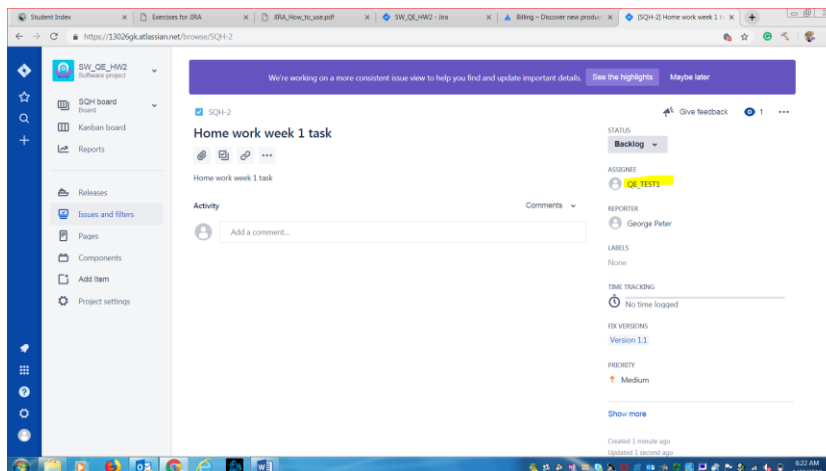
Student Index × | Exercises for JIRA × | JIRA_How_to_use.pdf × | SW_QE_HW2 - Jira × | Billing – Discover new product × | [SQH-2] Home work week 1 t × | +

https://13026gk.atlassian.net/browse/SQH-2

SW_QE_HW2
Software project

SQH board
Board

Kanban board

Reports

Releases

Issues and filters

Pages

Components

Add item

Project settings

We're working on a more consistent issue view to help you find and update important details. See the highlights Maybe later

SQH-2

Give feedback 1 ···

Home work week 1 task

···

Home work week 1 task

Activity

Comments

Add a comment...

STATUS
Backlog

ASSIGNEE
QE_TEST1

REPORTER
George Peter

LABELS
None

TIME TRACKING
No time logged

FIX VERSIONS
Version 1.1

PRIORITY
Medium

Show more

Created 1 minute ago
Updated 1 second ago

6:22 AM